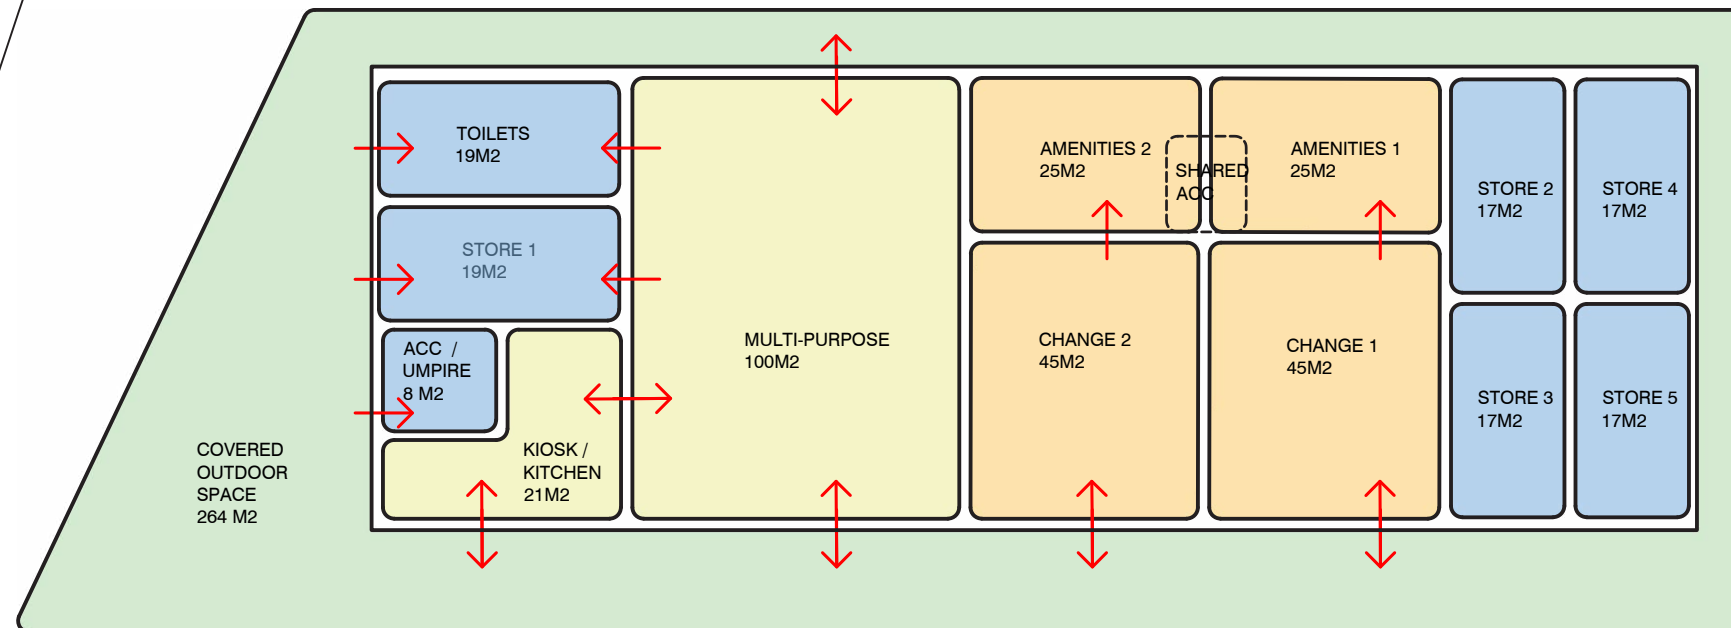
TOILETS
19M2

STORE 1
19M2

ACC / UMPIRE
8 M2

KIOSK / KITCHEN
21M2

MULTI-PURPOSE
100M2

AMENITIES 2
25M2

SHARED ACC

AMENITIES 1
25M2

CHANGE 2
45M2

CHANGE 1
45M2

STORE 2
17M2

STORE 4
17M2

STORE 3
17M2

STORE 5
17M2

COVERED OUTDOOR SPACE
264 M2